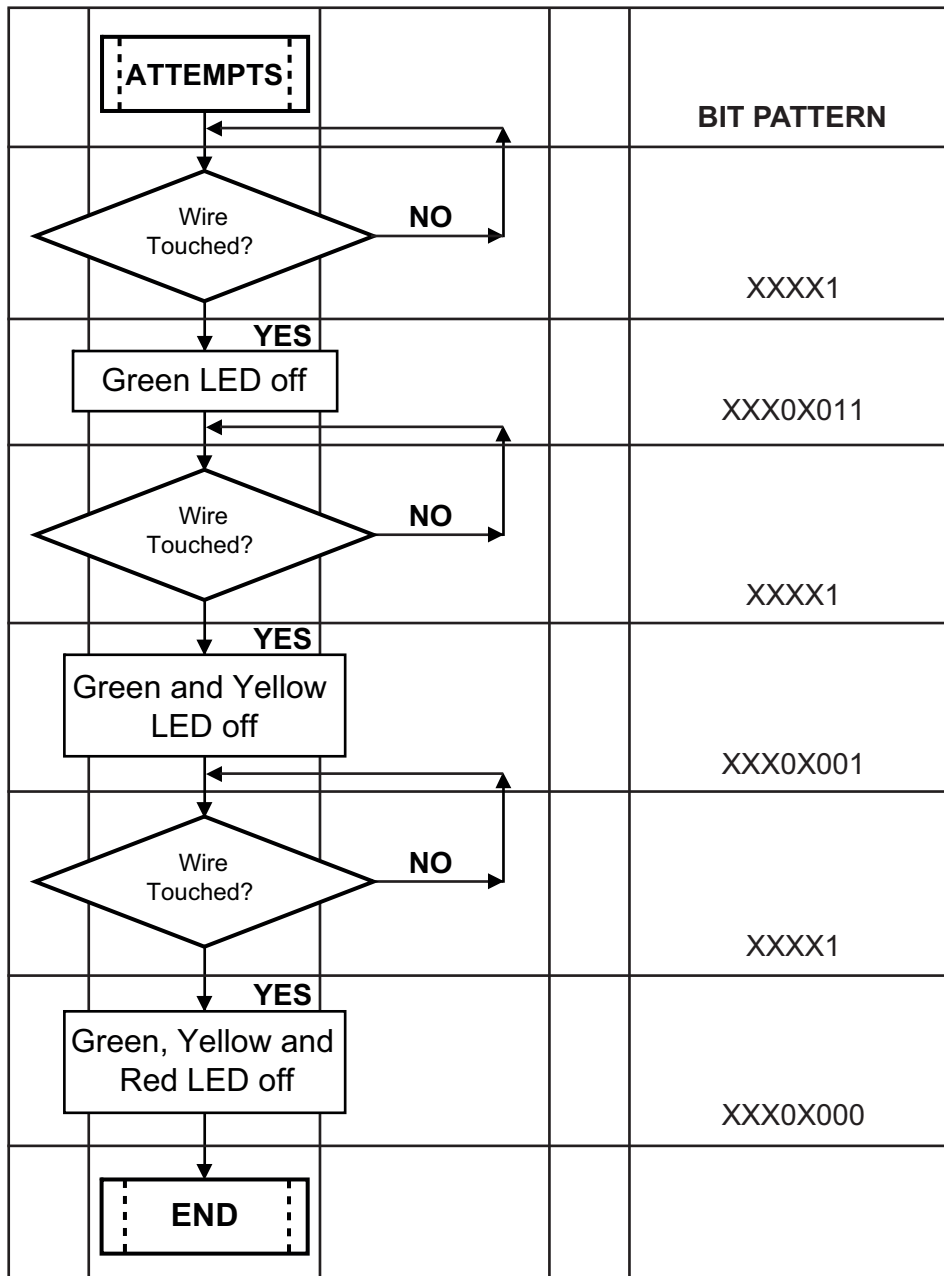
ATTEMPTS

BIT PATTERN

Wire Touched?

NO

XXXX1

YES

Green LED off

XXX0X011

Wire Touched?

NO

XXXX1

YES

Green and Yellow LED off

XXX0X001

Wire Touched?

NO

XXXX1

YES

Green, Yellow and Red LED off

XXX0X000

END